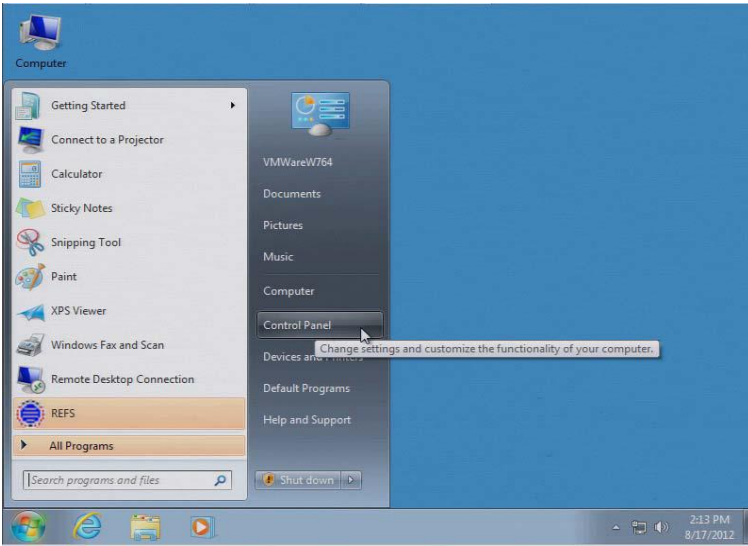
Computer

Getting Started

Connect to a Projector

Calculator

Sticky Notes

Snipping Tool

Paint

XPS Viewer

Windows Fax and Scan

Remote Desktop Connection

REFS

All Programs

Search programs and files

VMWareW764

Documents

Pictures

Music

Computer

Control Panel

Devices and Printers

Change settings and customize the functionality of your computer.

Default Programs

Help and Support

Shut down

2:13 PM
8/17/2012